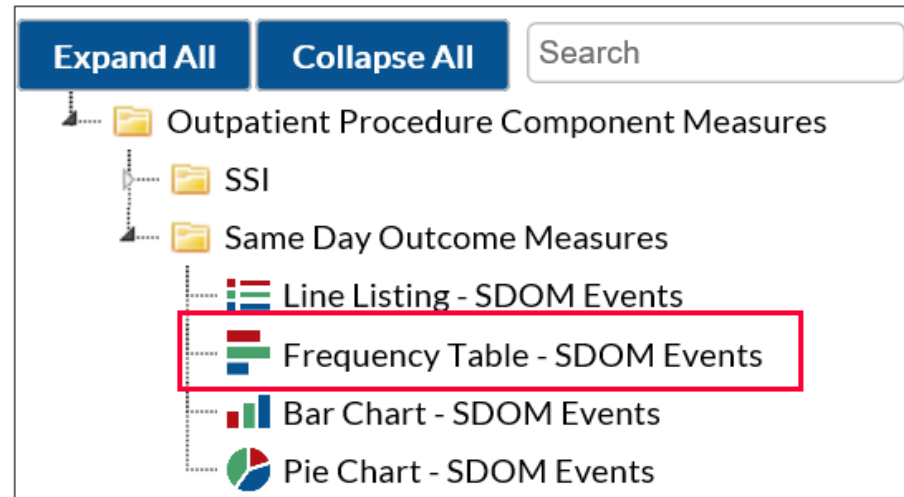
Expand All
Collapse All
Search

Outpatient Procedure Component Measures
SSI
Same Day Outcome Measures
Line Listing - SDOM Events
Frequency Table - SDOM Events
Bar Chart - SDOM Events
Pie Chart - SDOM Events